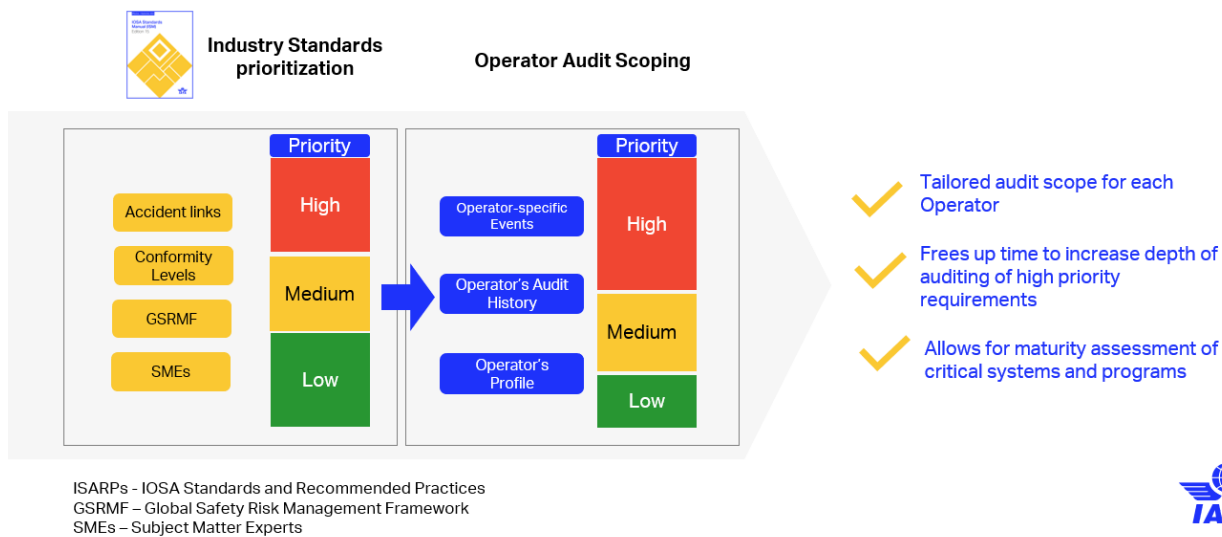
IOSA Standards Manual (ISM) Edition 15

Industry Standards prioritization

Operator Audit Scoping

Accident links

Conformity Levels

GSRMF

SMEs

Priority

High

Medium

Low

Operator-specific Events

Operator's Audit History

Operator's Profile

Priority

High

Medium

Low

Tailored audit scope for each Operator

Frees up time to increase depth of auditing of high priority requirements

Allows for maturity assessment of critical systems and programs

ISARPs - IOSA Standards and Recommended Practices
GSRMF – Global Safety Risk Management Framework
SMEs – Subject Matter Experts

IA